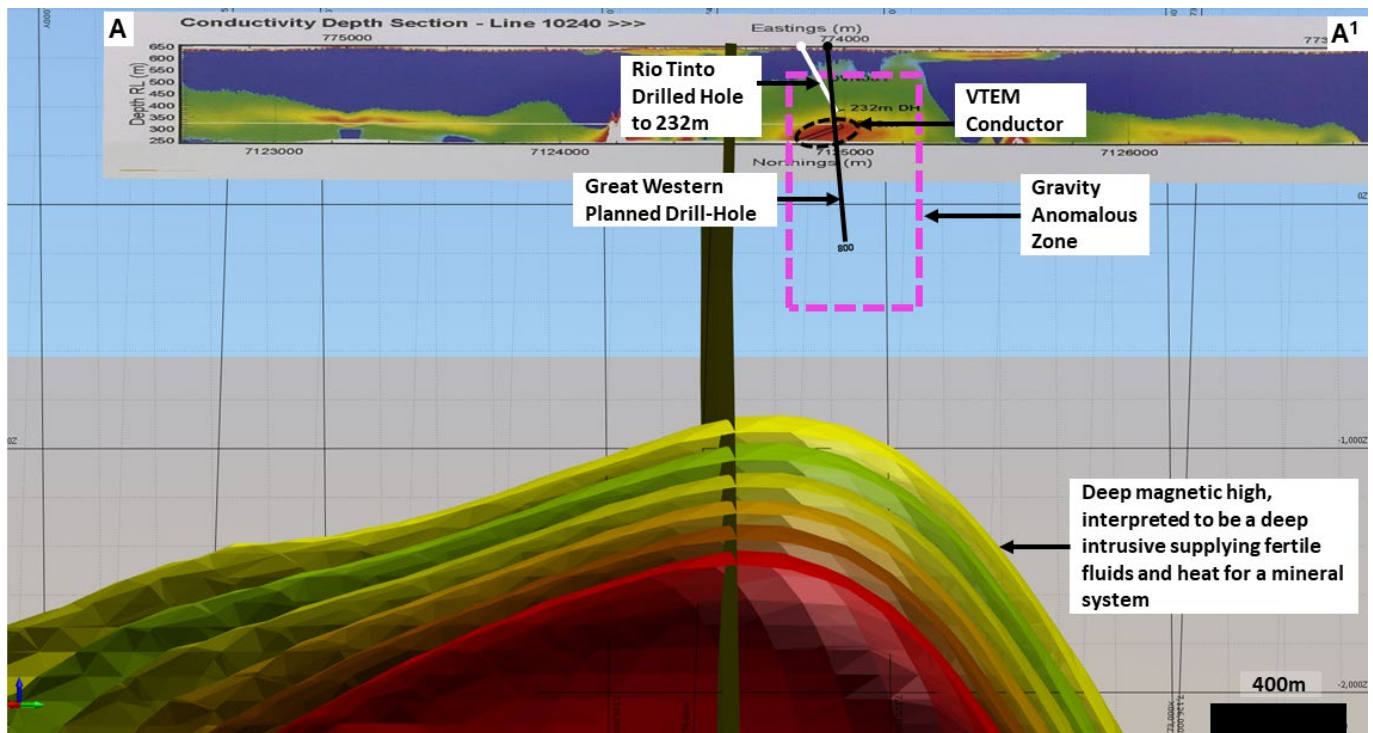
A

Conductivity Depth Section - Line 10240 >>>

Eastings (m)

775000

774000

773

$A^1$

Depth RL (m)

650
600
550
500
450
400
350
300
250

Rio Tinto Drilled Hole to 232m

232m DH

VTEM Conductor

7123000

7124000

7125000

7126000

Northings (m)

Great Western Planned Drill-Hole

800

Gravity Anomalous Zone

0Z

-1,000Z

-2,000Z

Deep magnetic high, interpreted to be a deep intrusive supplying fertile fluids and heat for a mineral system

400m